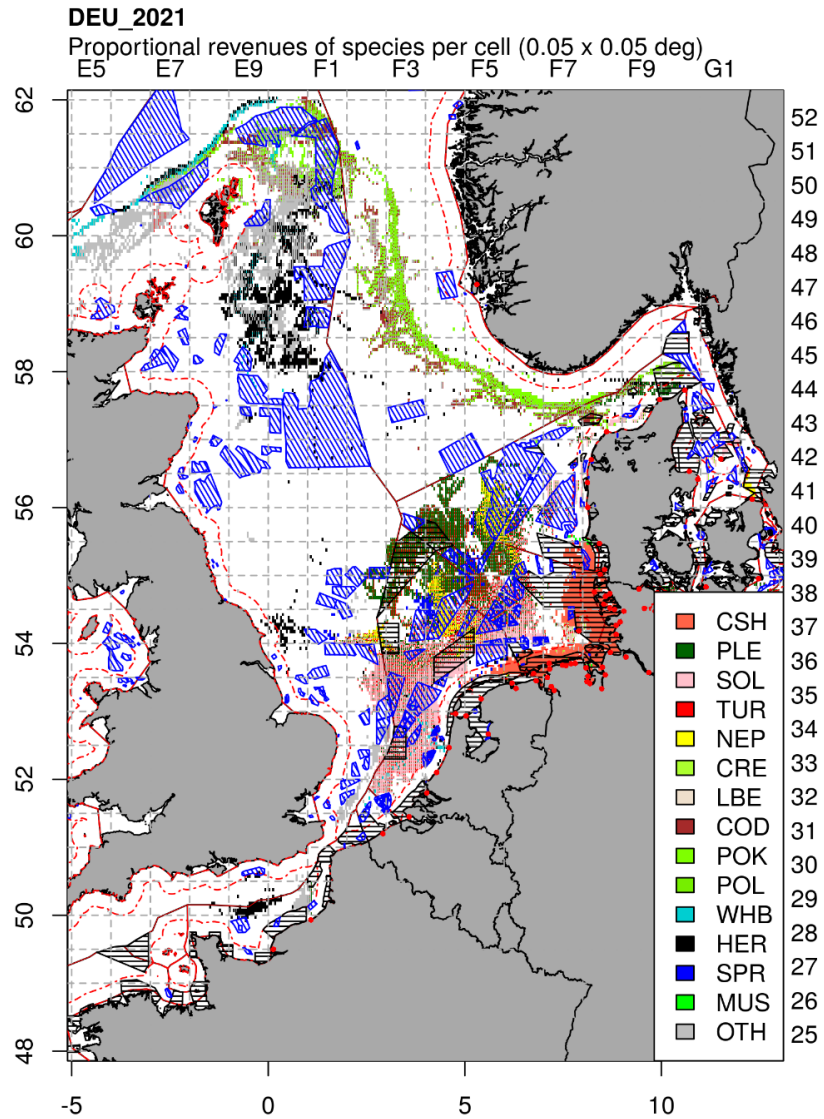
DEU_2021
Proportional revenues of species per cell (0.05 x 0.05 deg)

E5 E7 E9 F1 F3 F5 F7 F9 G1

62
60
58
56
54
52
50
48

52
51
50
49
48
47
46
45
44
43
42
41
40
39
38
37
36
35
34
33
32
31
30
29
28
27
26
25

CSH
PLE
SOL
TUR
NEP
CRE
LBE
COD
POK
POL
WHB
HER
SPR
MUS
OTH

-5 0 5 10